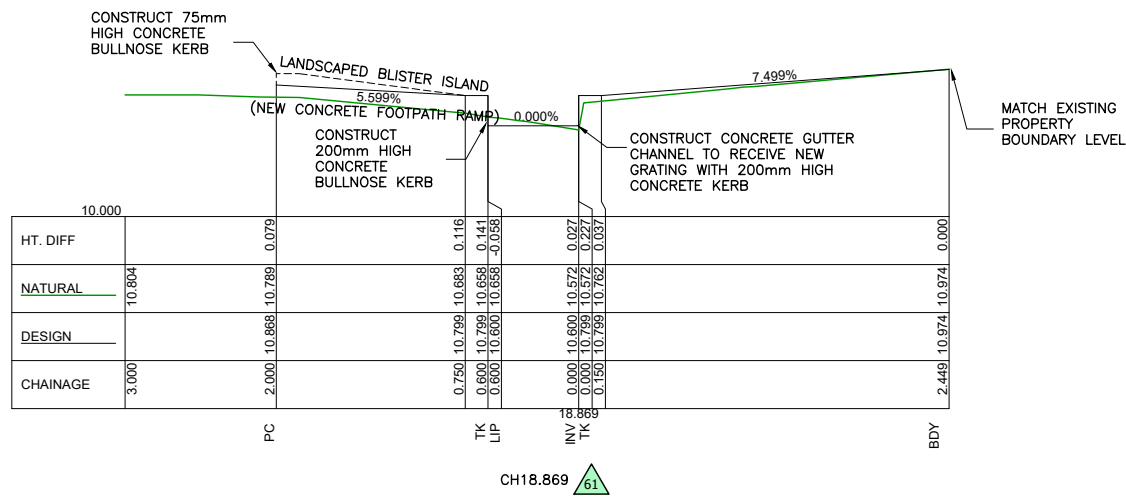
CONSTRUCT 75mm HIGH CONCRETE BULLNOSE KERB

LANDSCAPED BLISTER ISLAND

5.599%

(NEW CONCRETE FOOTPATH RAMP)

0.000%

7.499%

MATCH EXISTING PROPERTY BOUNDARY LEVEL

CONSTRUCT 200mm HIGH CONCRETE BULLNOSE KERB

CONSTRUCT CONCRETE GUTTER CHANNEL TO RECEIVE NEW GRATING WITH 200mm HIGH CONCRETE KERB

10.000

| HT. DIFF | | 0.079 | 0.116 | 0.141 | -0.058 | 0.027 | 0.227 | 0.037 | 0.000 |
|---|---|---|---|---|---|---|---|---|---|
| NATURAL | 10.804 | 10.789 | 10.683 | 10.658 | 10.658 | 10.572 | 10.572 | 10.762 | 10.974 |
| DESIGN | | 10.868 | 10.799 | 10.799 | 10.600 | 10.600 | 10.799 | 10.799 | 10.974 |
| CHAINAGE | 3.000 | 2.000 | 0.750 | 0.600 | 0.600 | 0.000 | 0.000 | 0.150 | 2.449 |

18.869

PC

TK

LIP

INV

TK

BDY

CH18.869

61